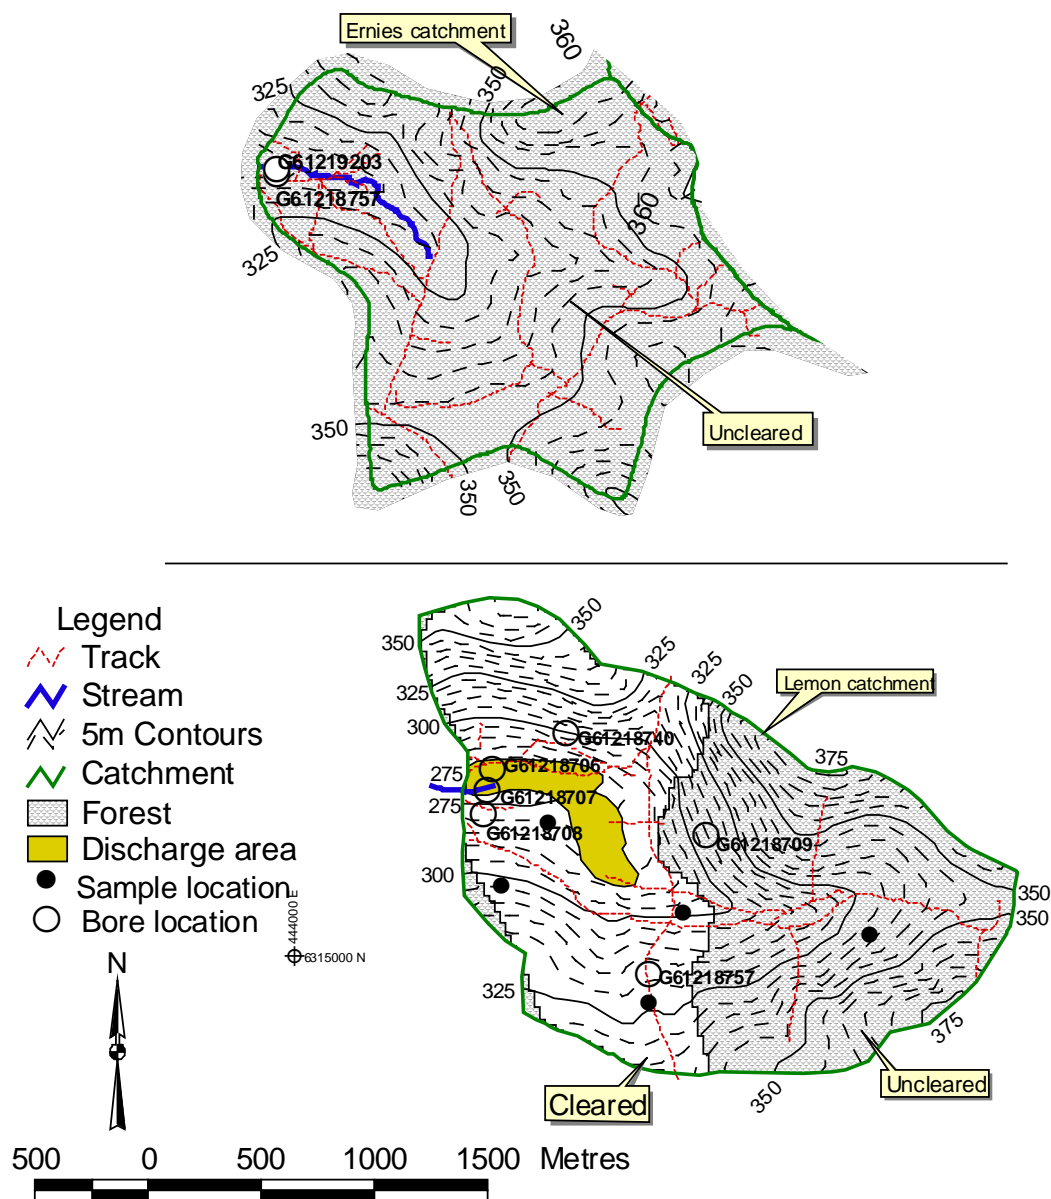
Ernies catchment

360

325

350

G61219203

G61218757

360

325

Uncleared

350

350

350

Legend

Track

Stream

5m Contours

Catchment

Forest

Discharge area

Sample location

Bore location

444000 E

6315000 N

N

350

350

325

325

350

Lemon catchment

325

300

G61218740

375

275

G61218706

G61218707

275

G61218708

G61218709

300

350

350

325

G61218757

375

350

Uncleared

Cleared

500 0 500 1000 1500 Metres